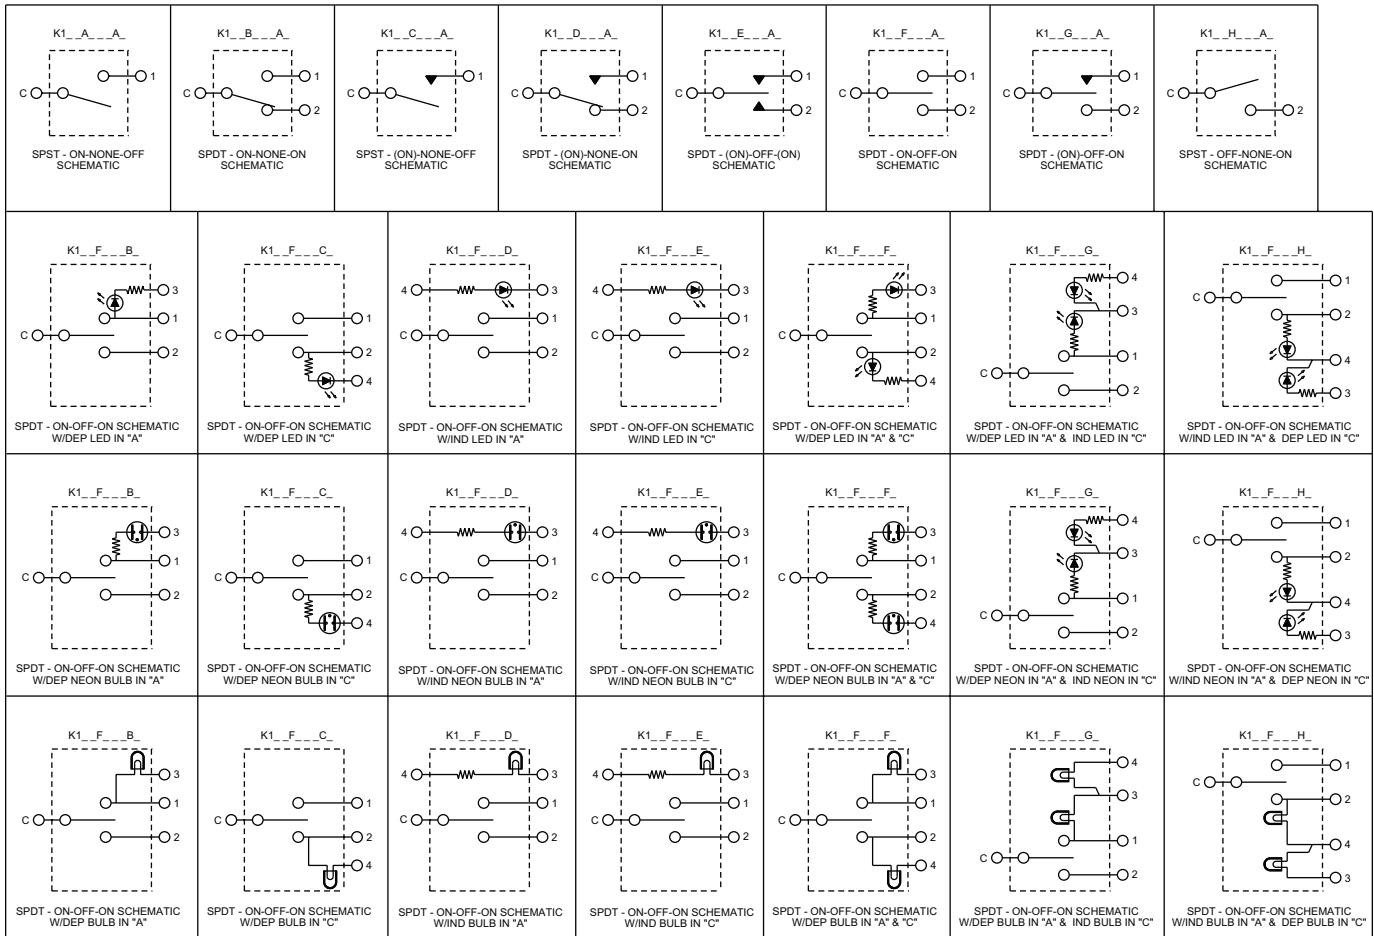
K1_ _A_ _ _A_
C 1
SPST - ON-NONE-OFF SCHEMATIC

K1_ _B_ _ _A_
C 1 2
SPDT - ON-NONE-ON SCHEMATIC

K1_ _C_ _ _A_
C 1
SPST - (ON)-NONE-OFF SCHEMATIC

K1_ _D_ _ _A_
C 1 2
SPDT - (ON)-NONE-ON SCHEMATIC

K1_ _E_ _ _A_
C 1 2
SPDT - (ON)-OFF-(ON) SCHEMATIC

K1_ _F_ _ _A_
C 1 2
SPDT - ON-OFF-ON SCHEMATIC

K1_ _G_ _ _A_
C 1 2
SPDT - (ON)-OFF-ON SCHEMATIC

K1_ _H_ _ _A_
C 2
SPST - OFF-NONE-ON SCHEMATIC

K1_ _F_ _ _B_
C 3 1 2
SPDT - ON-OFF-ON SCHEMATIC W/DEP LED IN "A"

K1_ _F_ _ _C_
C 1 2 4
SPDT - ON-OFF-ON SCHEMATIC W/DEP LED IN "C"

K1_ _F_ _ _D_
4 C 3 1 2
SPDT - ON-OFF-ON SCHEMATIC W/IND LED IN "A"

K1_ _F_ _ _E_
4 C 3 1 2
SPDT - ON-OFF-ON SCHEMATIC W/IND LED IN "C"

K1_ _F_ _ _F_
C 3 1 2 4
SPDT - ON-OFF-ON SCHEMATIC W/DEP LED IN "A" & "C"

K1_ _F_ _ _G_
C 4 3 1 2
SPDT - ON-OFF-ON SCHEMATIC W/DEP LED IN "A" & IND LED IN "C"

K1_ _F_ _ _H_
C 1 2 4 3
SPDT - ON-OFF-ON SCHEMATIC W/IND LED IN "A" & DEP LED IN "C"

K1_ _F_ _ _B_
C 3 1 2
SPDT - ON-OFF-ON SCHEMATIC W/DEP NEON BULB IN "A"

K1_ _F_ _ _C_
C 1 2 4
SPDT - ON-OFF-ON SCHEMATIC W/DEP NEON BULB IN "C"

K1_ _F_ _ _D_
4 C 3 1 2
SPDT - ON-OFF-ON SCHEMATIC W/IND NEON BULB IN "A"

K1_ _F_ _ _E_
4 C 3 1 2
SPDT - ON-OFF-ON SCHEMATIC W/IND NEON BULB IN "C"

K1_ _F_ _ _F_
C 3 1 2 4
SPDT - ON-OFF-ON SCHEMATIC W/DEP NEON BULB IN "A" & "C"

K1_ _F_ _ _G_
C 4 3 1 2
SPDT - ON-OFF-ON SCHEMATIC W/DEP NEON IN "A" & IND NEON IN "C"

K1_ _F_ _ _H_
C 1 2 4 3
SPDT - ON-OFF-ON SCHEMATIC W/IND NEON IN "A" & DEP NEON IN "C"

K1_ _F_ _ _B_
C 3 1 2
SPDT - ON-OFF-ON SCHEMATIC W/DEP BULB IN "A"

K1_ _F_ _ _C_
C 1 2 4
SPDT - ON-OFF-ON SCHEMATIC W/DEP BULB IN "C"

K1_ _F_ _ _D_
4 C 3 1 2
SPDT - ON-OFF-ON SCHEMATIC W/IND BULB IN "A"

K1_ _F_ _ _E_
4 C 3 1 2
SPDT - ON-OFF-ON SCHEMATIC W/IND BULB IN "C"

K1_ _F_ _ _F_
C 3 1 2 4
SPDT - ON-OFF-ON SCHEMATIC W/DEP BULB IN "A" & "C"

K1_ _F_ _ _G_
C 4 3 1 2
SPDT - ON-OFF-ON SCHEMATIC W/DEP BULB IN "A" & IND BULB IN "C"

K1_ _F_ _ _H_
C 1 2 4 3
SPDT - ON-OFF-ON SCHEMATIC W/IND BULB IN "A" & DEP BULB IN "C"